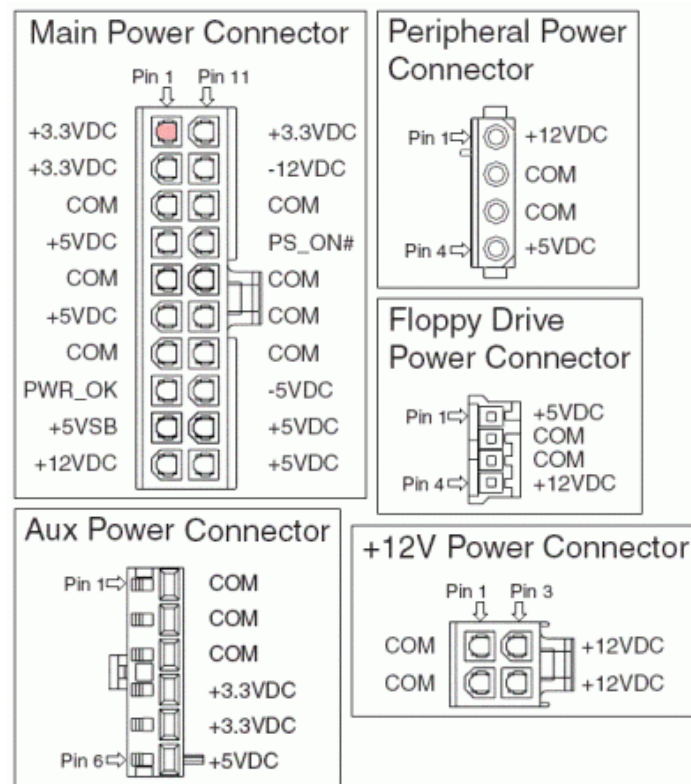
Main Power Connector

Pin 1 Pin 11

| | |
|---|---|
| +3.3VDC | +3.3VDC |
| +3.3VDC | -12VDC |
| COM | COM |
| +5VDC | PS_ON# |
| COM | COM |
| +5VDC | COM |
| COM | COM |
| PWR_OK | -5VDC |
| +5VSB | +5VDC |
| +12VDC | +5VDC |

Peripheral Power Connector

Pin 1 +12VDC
COM
COM
Pin 4 +5VDC

Floppy Drive Power Connector

Pin 1 +5VDC
COM
COM
Pin 4 +12VDC

Aux Power Connector

Pin 1 COM
COM
COM
+3.3VDC
+3.3VDC
Pin 6 +5VDC

+12V Power Connector

Pin 1 Pin 3

COM +12VDC
COM +12VDC